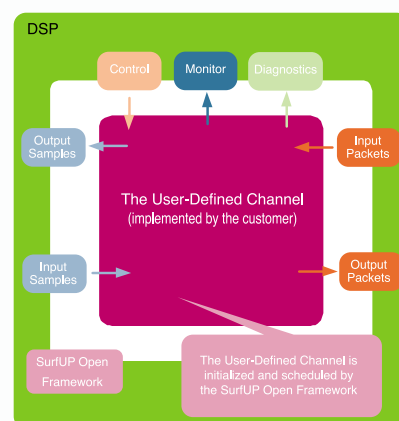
DSP

Control

Monitor

Diagnostics

Output Samples

Input Packets

The User-Defined Channel
(implemented by the customer)

Input Samples

Output Packets

SurfUP Open Framework

The User-Defined Channel is initialized and scheduled by the SurfUP Open Framework